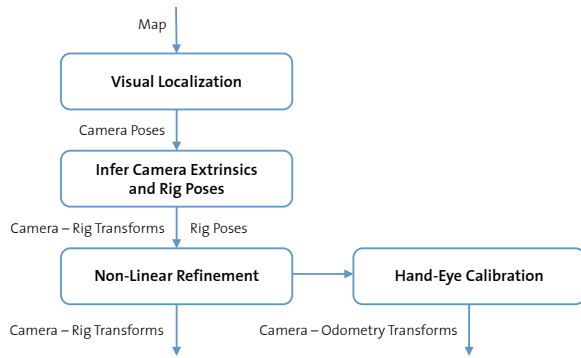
Map

Visual Localization

Camera Poses

Infer Camera Extrinsics and Rig Poses

Camera – Rig Transforms

Rig Poses

Non-Linear Refinement

Hand-Eye Calibration

Camera – Rig Transforms

Camera – Odometry Transforms